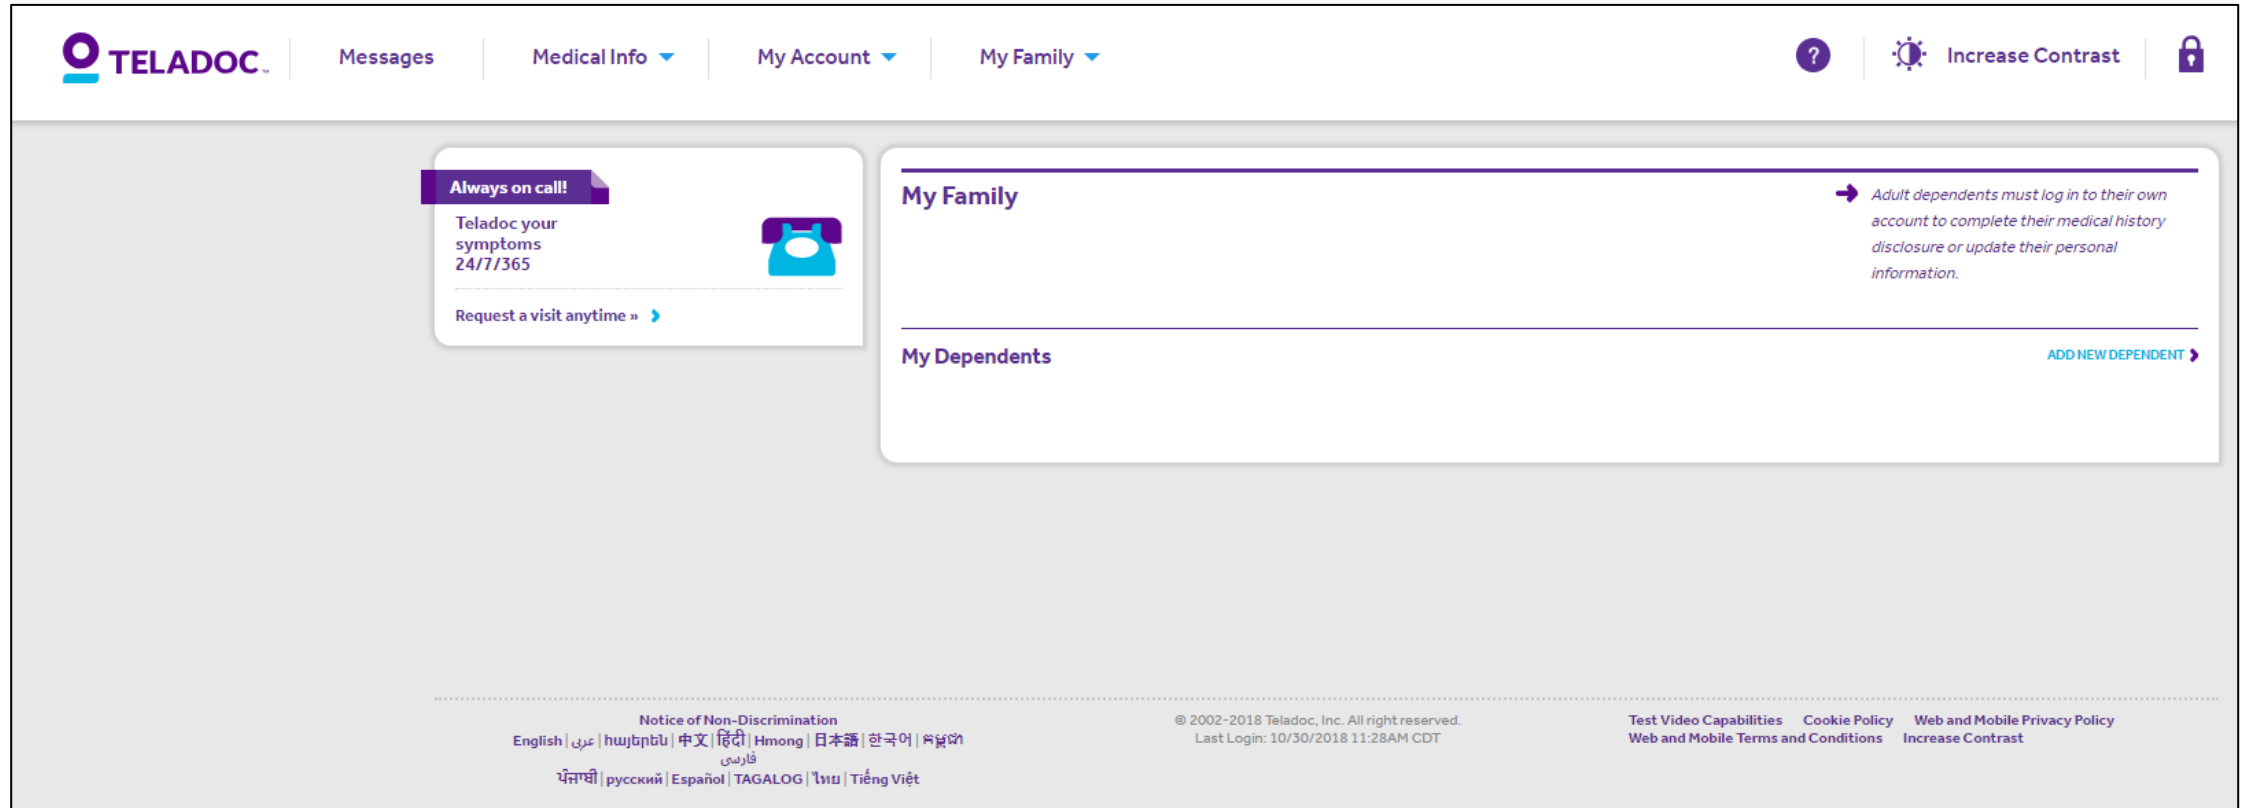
TELADOC. Messages Medical Info My Account My Family ? Increase Contrast

Always on call!

Teladoc your symptoms 24/7/365

Request a visit anytime »

My Family

Adult dependents must log in to their own account to complete their medical history disclosure or update their personal information.

My Dependents

ADD NEW DEPENDENT

Notice of Non-Discrimination
English | عربي | հայերեն | 中文 | हिंदी | Hmong | 日本語 | 한국어 | ភាសាខ្មែរ | فارسی | ਪੰਜਾਬੀ | русский | Español | TAGALOG | ไทย | Tiếng Việt

© 2002-2018 Teladoc, Inc. All right reserved.
Last Login: 10/30/2018 11:28AM CDT

Test Video Capabilities Cookie Policy Web and Mobile Privacy Policy
Web and Mobile Terms and Conditions Increase Contrast